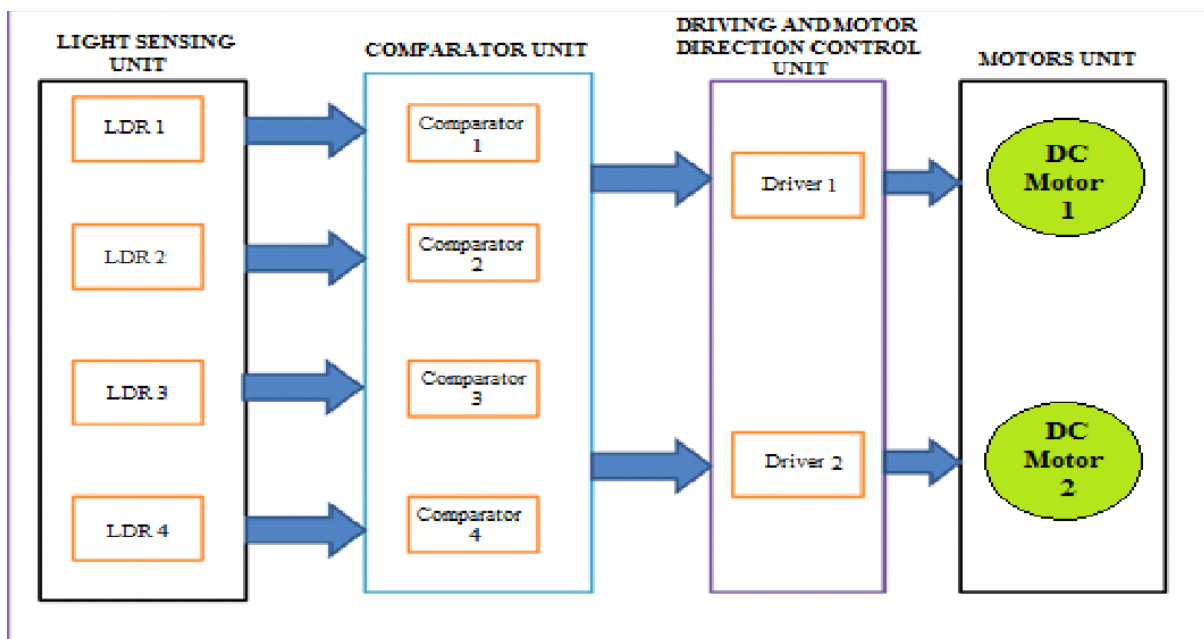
LIGHT SENSING UNIT

LDR 1

LDR 2

LDR 3

LDR 4

COMPARATOR UNIT

Comparator 1

Comparator 2

Comparator 3

Comparator 4

DRIVING AND MOTOR DIRECTION CONTROL UNIT

Driver 1

Driver 2

MOTORS UNIT

DC Motor 1

DC Motor 2